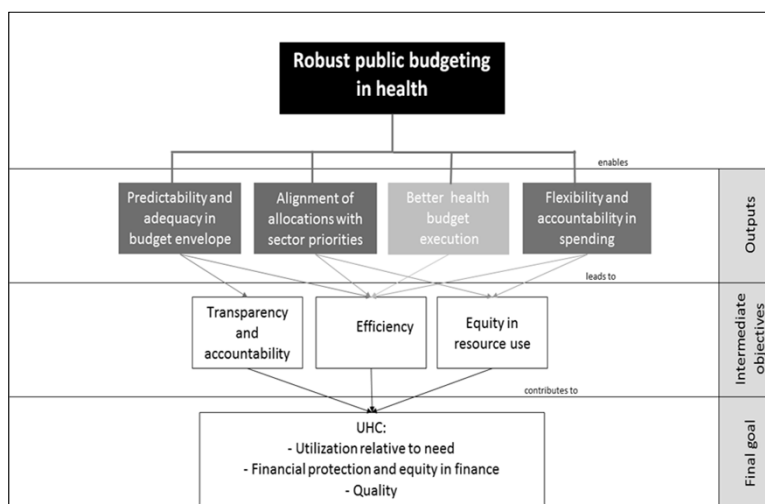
Robust public budgeting in health

enables

Predictability and adequacy in budget envelope

Alignment of allocations with sector priorities

Better health budget execution

Flexibility and accountability in spending

Outputs

leads to

Transparency and accountability

Efficiency

Equity in resource use

Intermediate objectives

contributes to

UHC:
- Utilization relative to need
- Financial protection and equity in finance
- Quality

Final goal